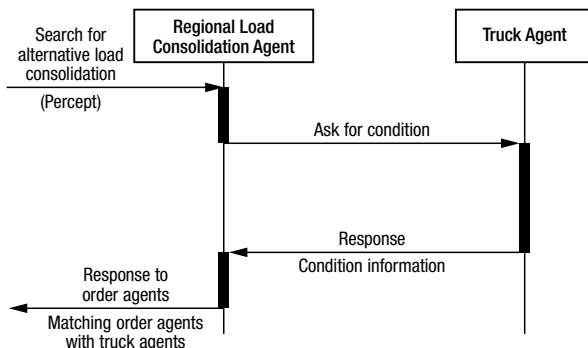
Regional Load Consolidation Agent

Truck Agent

Search for alternative load consolidation

(Percept)

Ask for condition

Response

Condition information

Response to order agents

Matching order agents with truck agents